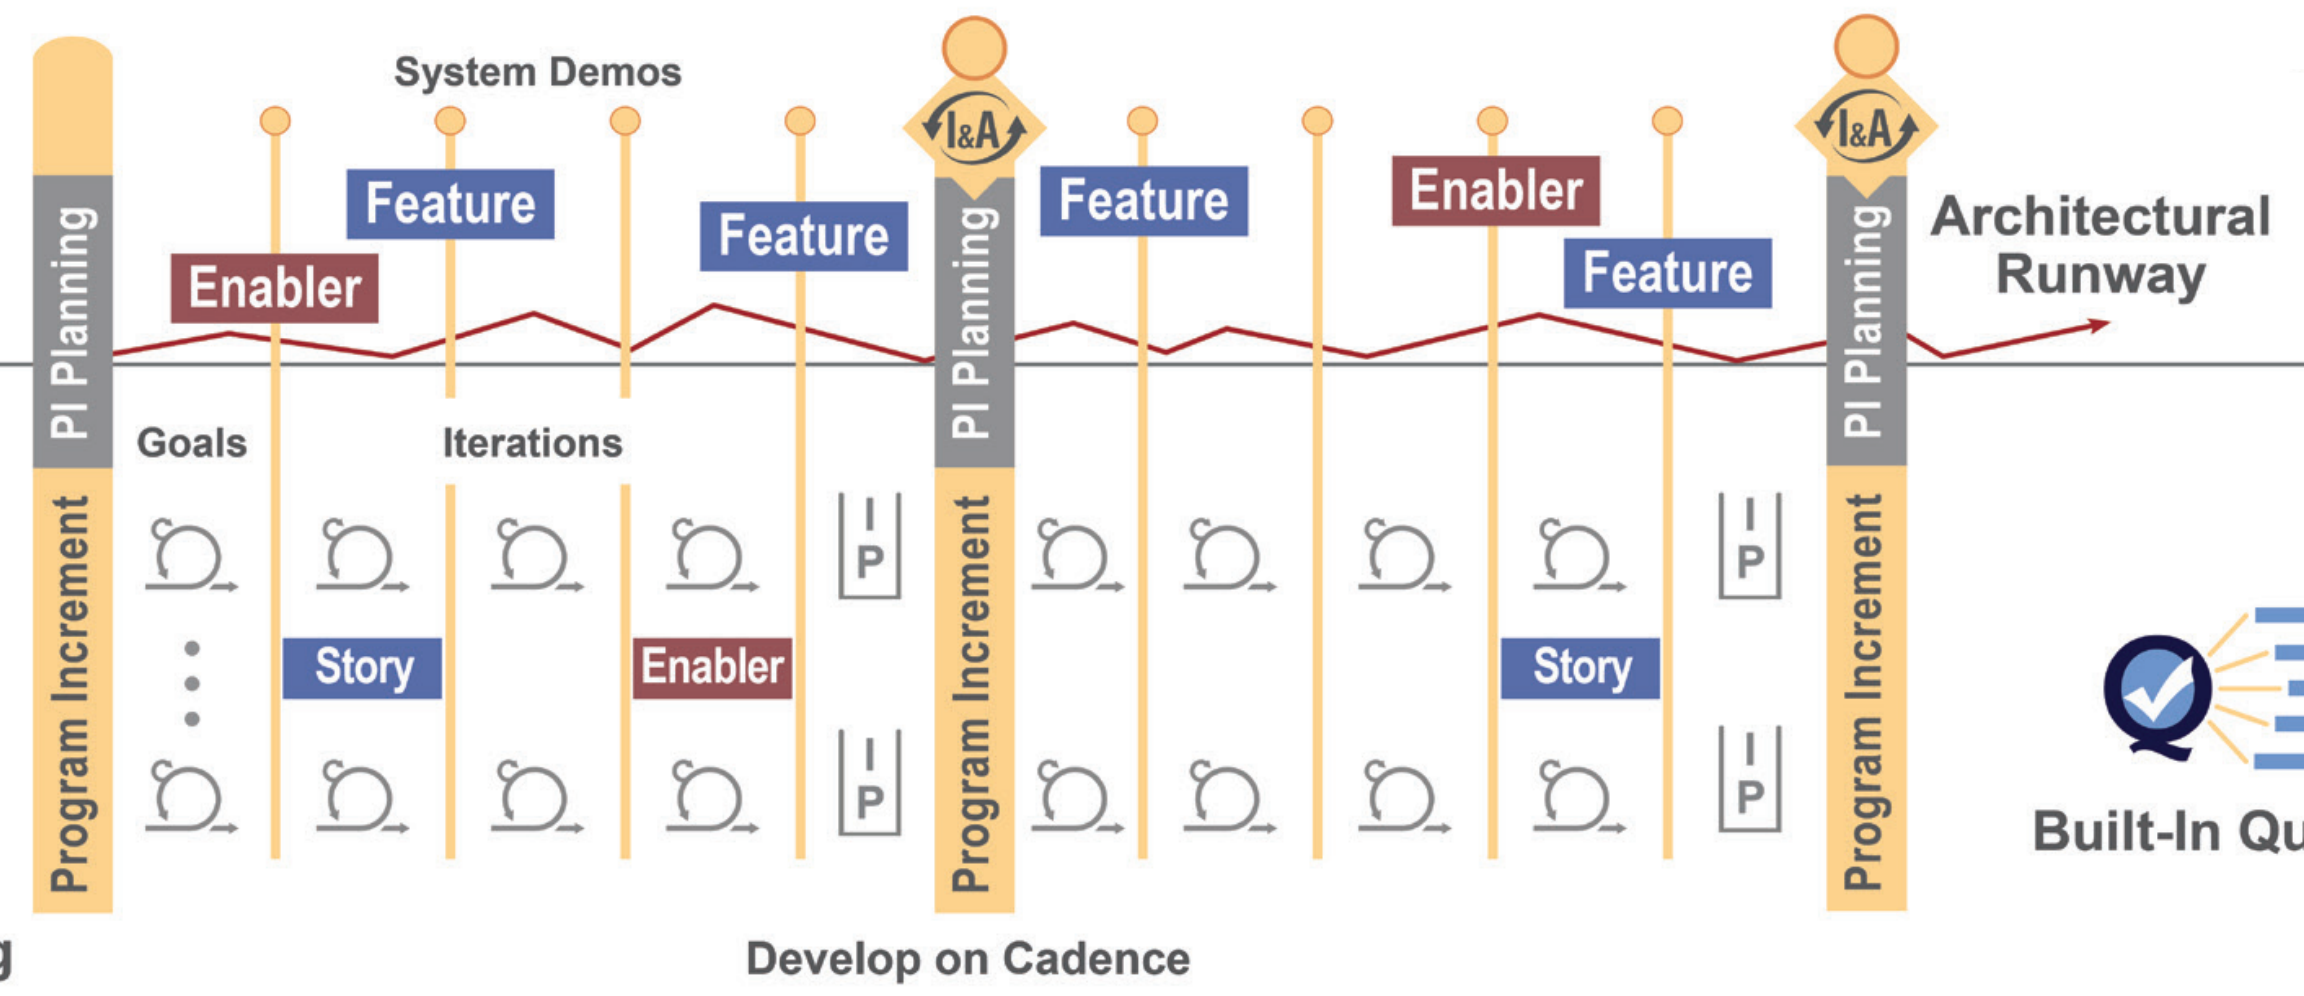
System Demos

PI Planning

Program Increment

Enabler

Feature

Feature

I&A

PI Planning

Program Increment

Feature

Enabler

Feature

I&A

PI Planning

Program Increment

Architectural Runway

Goals

Iterations

I P

Story

Enabler

I P

Story

I P

I P

Built-In Qu

g

Develop on Cadence